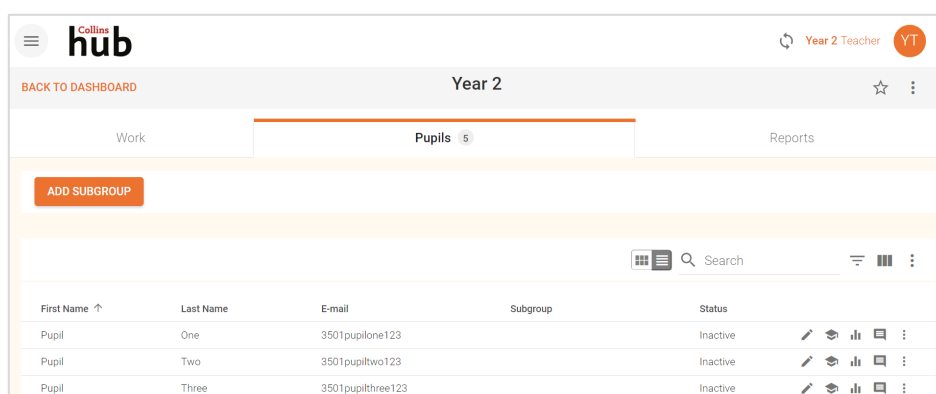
Collins hub

Year 2 Teacher YT

BACK TO DASHBOARD

Year 2

Work

Pupils 5

Reports

ADD SUBGROUP

Search

| First Name | Last Name | E-mail | Subgroup | Status |
|---|---|---|---|---|
| Pupil | One | 3501pupilone123 | | Inactive |
| Pupil | Two | 3501pupiltwo123 | | Inactive |
| Pupil | Three | 3501pupilthree123 | | Inactive |